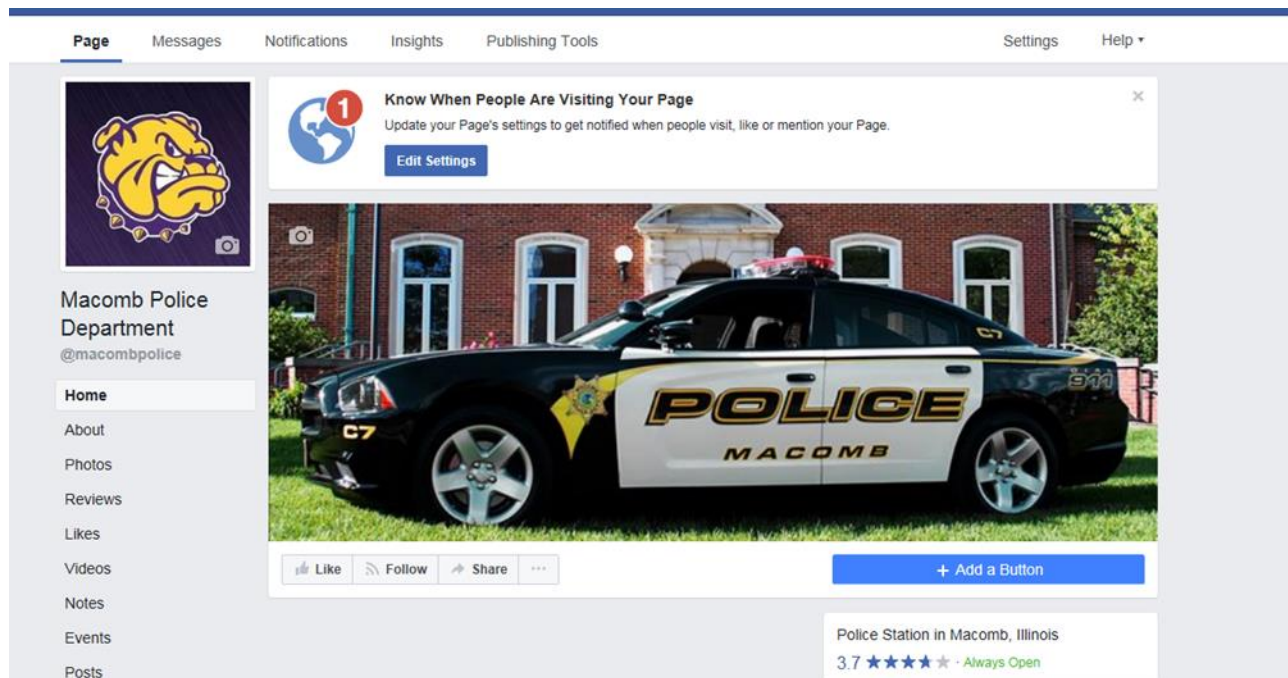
Page Messages Notifications Insights Publishing Tools Settings Help ▾

1

Know When People Are Visiting Your Page

Update your Page's settings to get notified when people visit, like or mention your Page.

Edit Settings

×

Macomb Police Department

@macombpolice

Home

About

Photos

Reviews

Likes

Videos

Notes

Events

Posts

C7

POLICE

MACOMB

911

C7

Like Follow Share ···

+ Add a Button

Police Station in Macomb, Illinois

3.7 ★★★★★ · Always Open